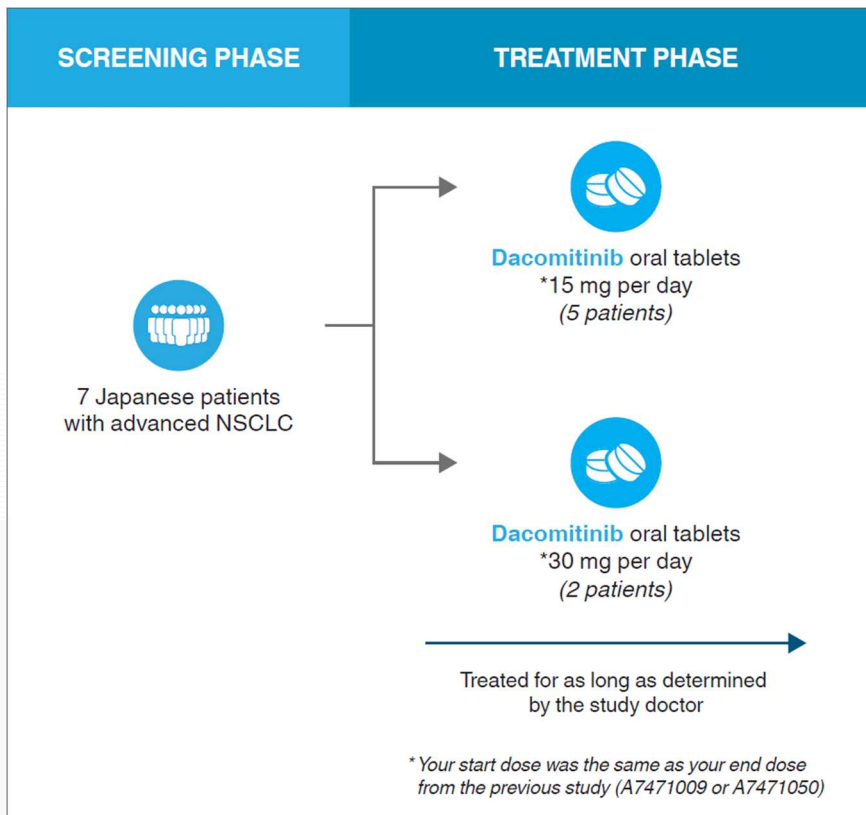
SCREENING PHASE

TREATMENT PHASE

7 Japanese patients with advanced NSCLC

Dacomitinib oral tablets
*15 mg per day
(5 patients)

Dacomitinib oral tablets
*30 mg per day
(2 patients)

Treated for as long as determined by the study doctor

* Your start dose was the same as your end dose from the previous study (A7471009 or A7471050)